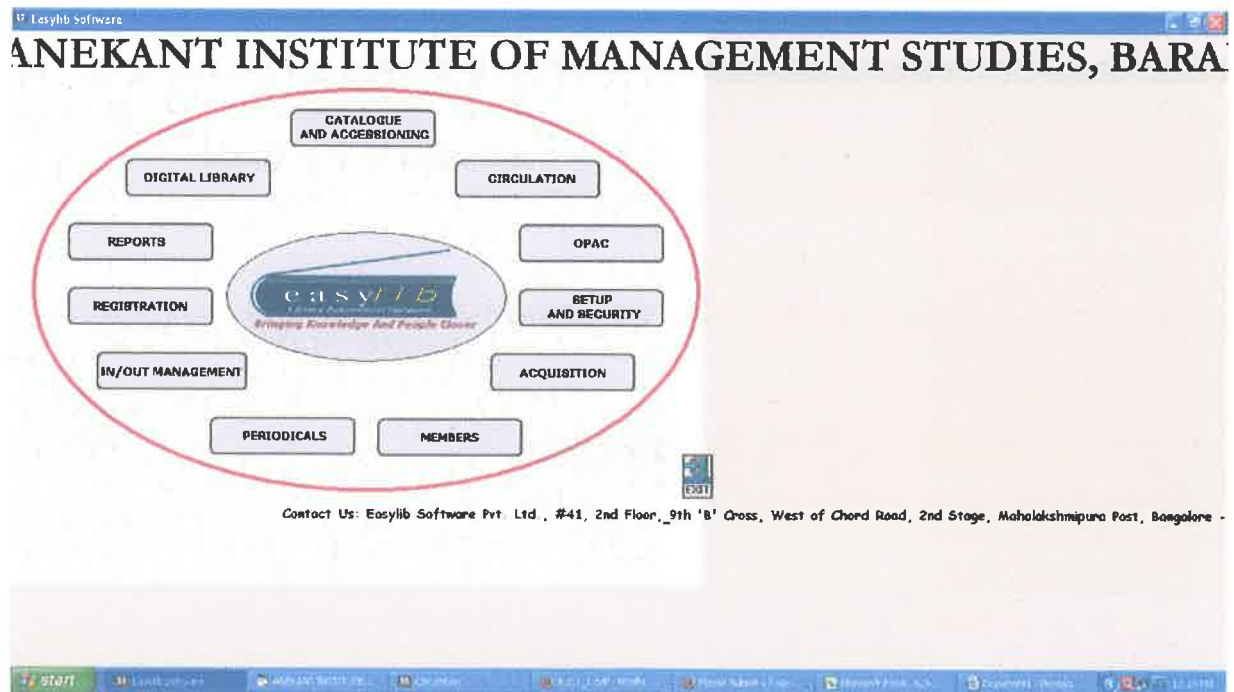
Easylib Software

ANEKANT INSTITUTE OF MANAGEMENT STUDIES, BARA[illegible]

CATALOGUE AND ACCESSIONING

DIGITAL LIBRARY

CIRCULATION

REPORTS

OPAC

easylib

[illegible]

Bringing Knowledge And People Closer

REGISTRATION

SETUP AND SECURITY

IN/OUT MANAGEMENT

ACQUISITION

PERIODICALS

MEMBERS

EXIT

Contact Us: Easylib Software Pvt Ltd , #41, 2nd Floor, 9th 'B' Cross, West of Chord Road, 2nd Stage, Mahalakshmipura Post, Bangalore -

start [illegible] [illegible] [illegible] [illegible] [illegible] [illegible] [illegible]